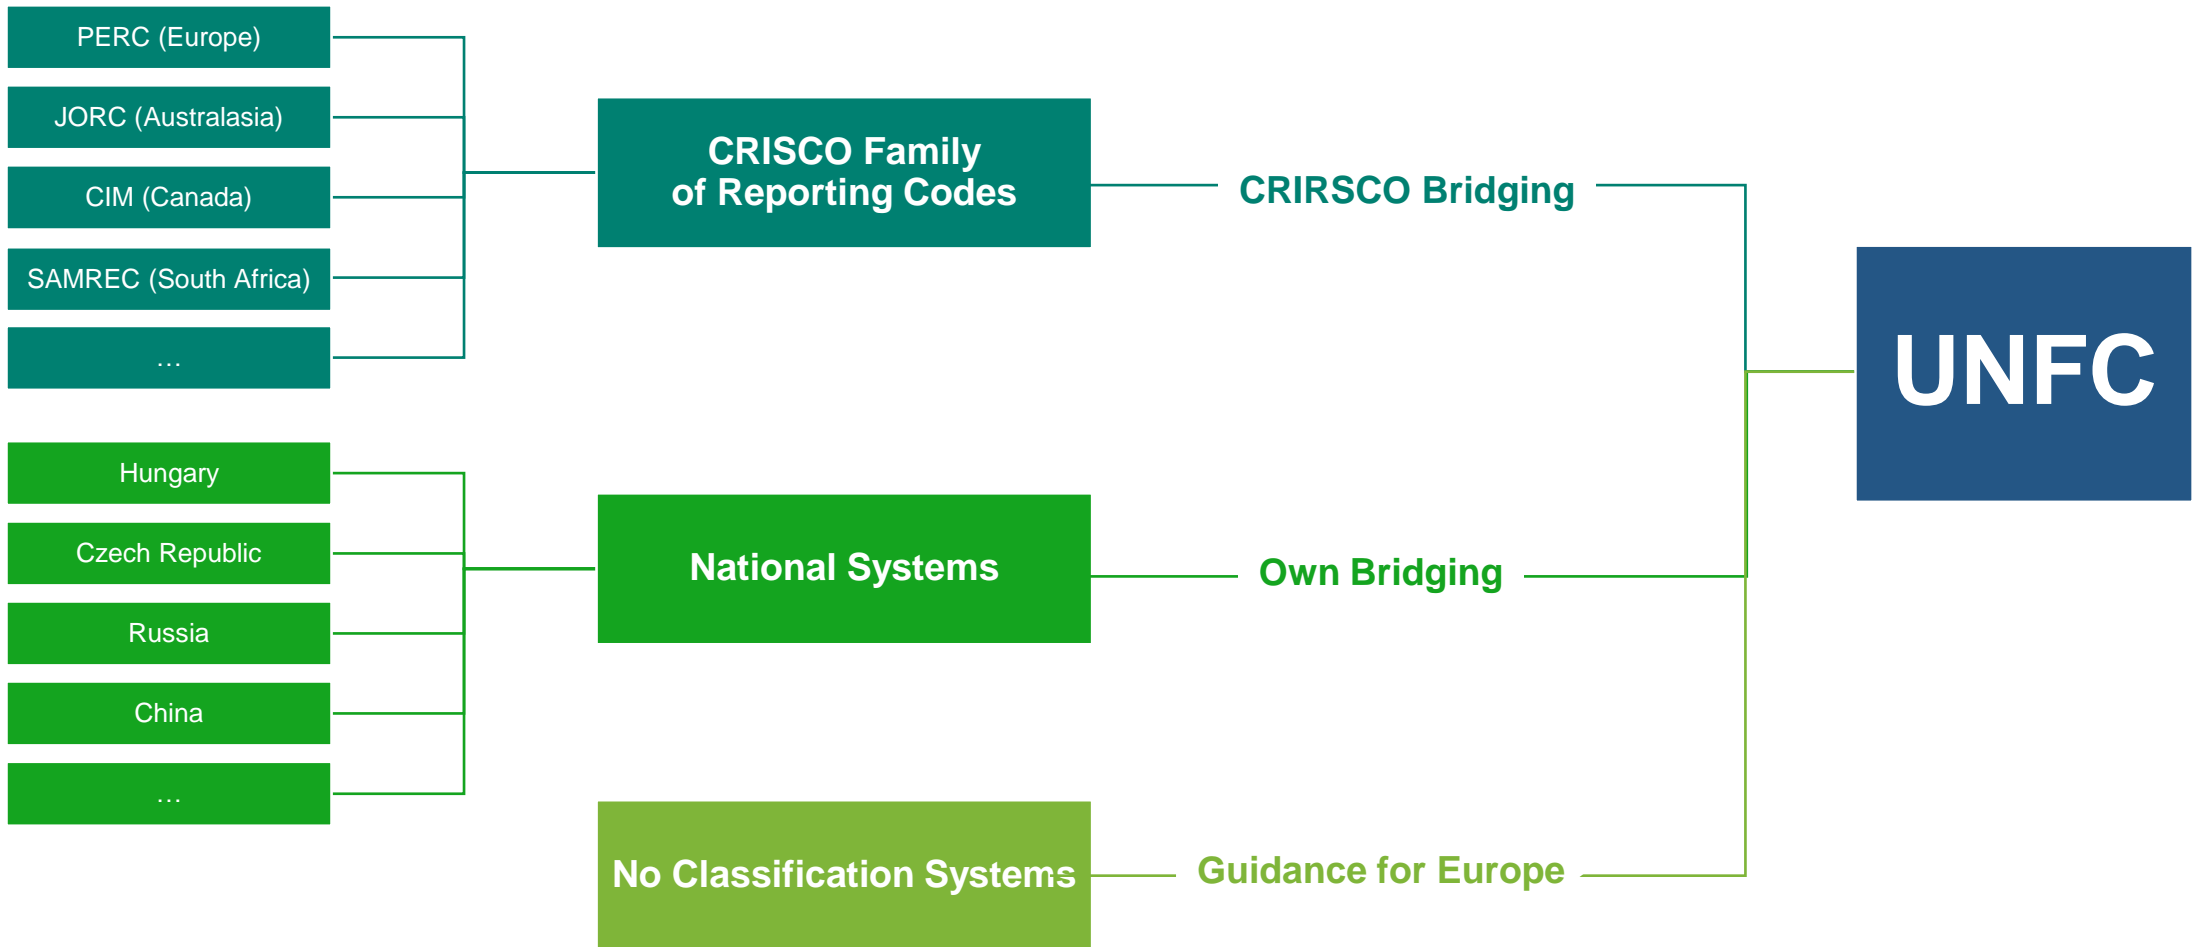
PERC (Europe)

JORC (Australasia)

CIM (Canada)

SAMREC (South Africa)

…

Hungary

Czech Republic

Russia

China

…

CRISCO Family of Reporting Codes

National Systems

No Classification Systems

CRIRSCO Bridging

Own Bridging

Guidance for Europe

UNFC